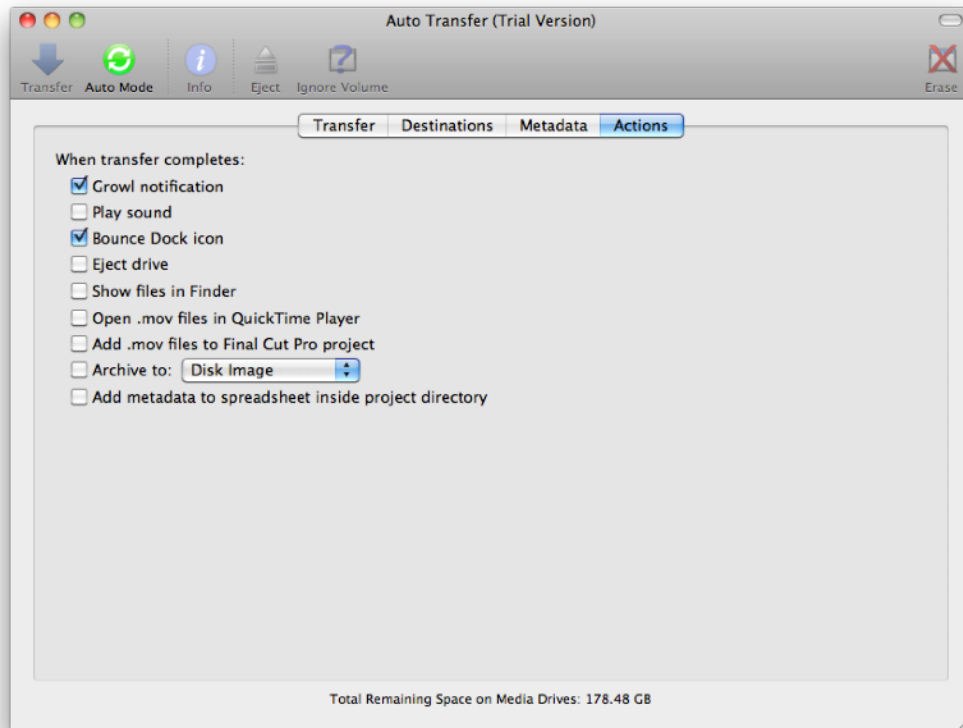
Auto Transfer (Trial Version)

Transfer Auto Mode Info Eject Ignore Volume Erase

Transfer Destinations Metadata Actions

When transfer completes:
Growl notification
Play sound
Bounce Dock icon
Eject drive
Show files in Finder
Open .mov files in QuickTime Player
Add .mov files to Final Cut Pro project
Archive to: Disk Image
Add metadata to spreadsheet inside project directory

Total Remaining Space on Media Drives: 178.48 GB